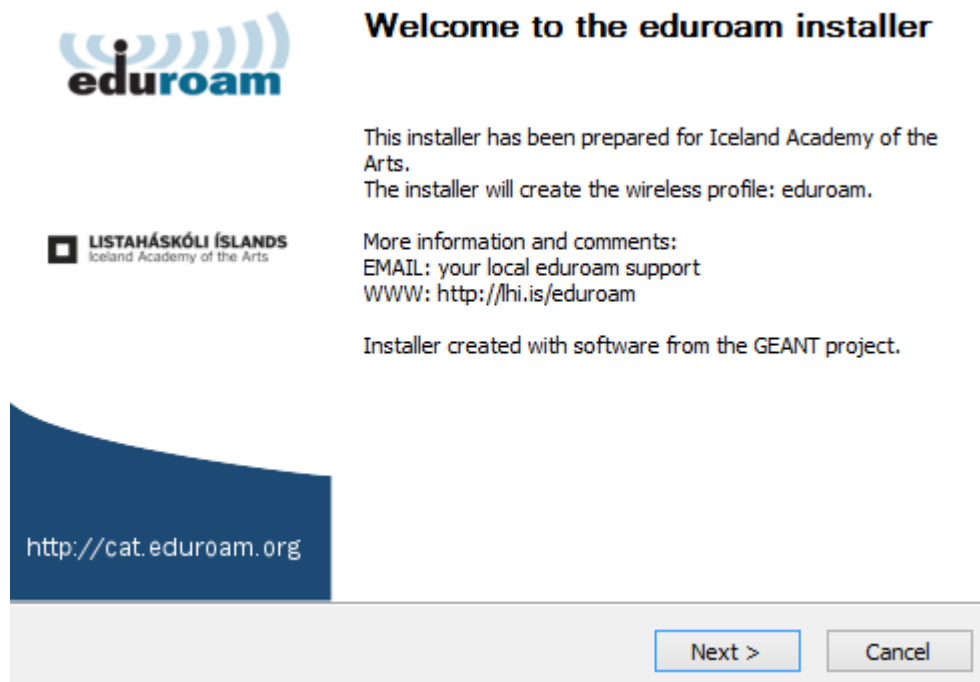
eduroam

LISTAHÁSKÓLI ÍSLANDS
Iceland Academy of the Arts

http://cat.eduroam.org

Welcome to the eduroam installer

This installer has been prepared for Iceland Academy of the Arts.
The installer will create the wireless profile: eduroam.

More information and comments:
EMAIL: your local eduroam support
WWW: http://lhi.is/eduroam

Installer created with software from the GEANT project.

Next >
Cancel